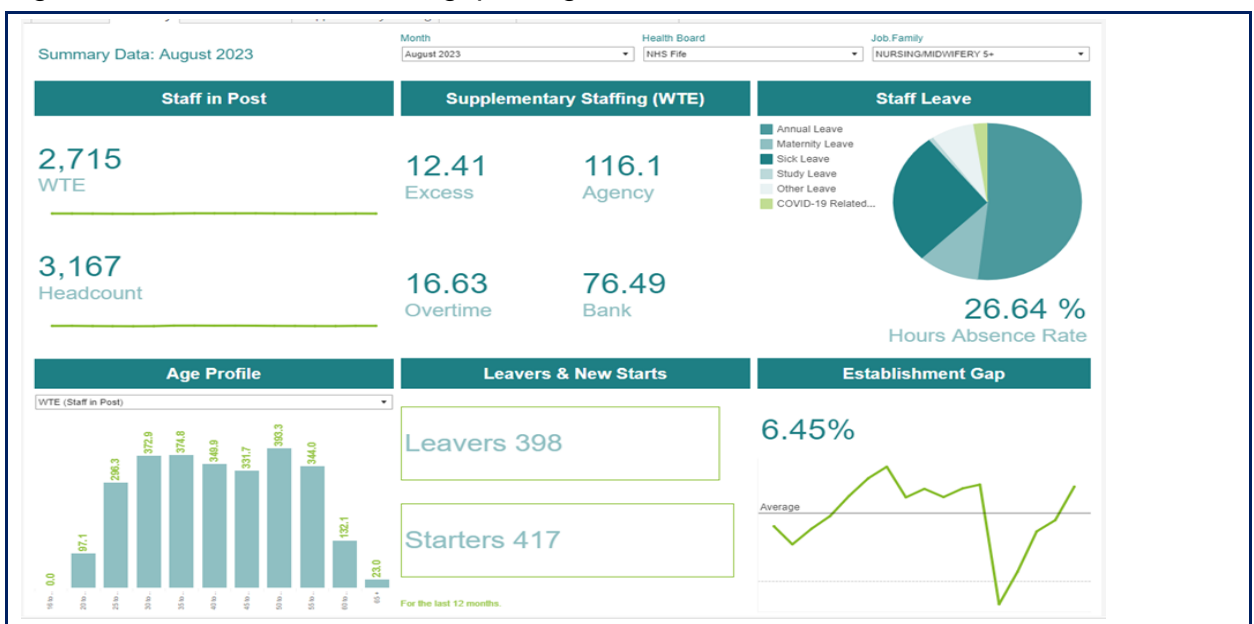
Summary Data: August 2023

Month
August 2023

Health Board
NHS Fife

Job.Family
NURSING/MIDWIFERY 5+

Staff in Post

2,715
WTE

3,167
Headcount

Supplementary Staffing (WTE)

12.41
Excess

116.1
Agency

16.63
Overtime

76.49
Bank

Staff Leave

Annual Leave
Maternity Leave
Sick Leave
Study Leave
Other Leave
COVID-19 Related...

26.64 %
Hours Absence Rate

Age Profile

WTE (Staff in Post)

0.0
97.1
296.3
372.9
374.8
349.9
331.7
393.3
344.0
132.1
23.0

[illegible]

Leavers & New Starts

Leavers 398

Starters 417

For the last 12 months.

Establishment Gap

6.45%

Average